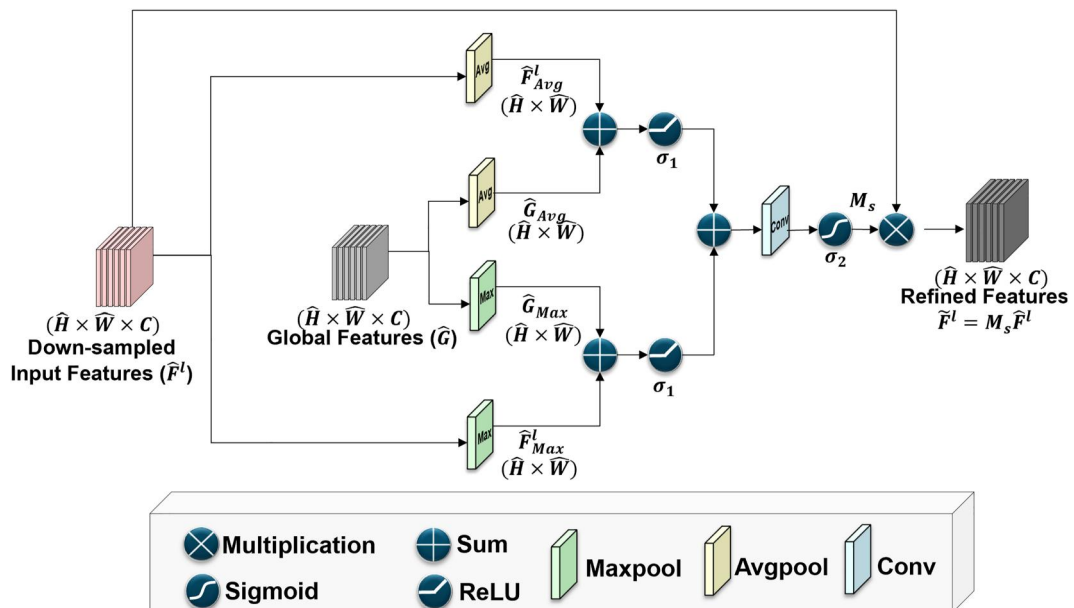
Avg
$\widehat{F}^l_{Avg}$
$(\widehat{H} \times \widehat{W})$

$\sigma_1$

Avg
$\widehat{G}_{Avg}$
$(\widehat{H} \times \widehat{W})$

Conv

$M_s$

$\sigma_2$

$(\widehat{H} \times \widehat{W} \times C)$
Down-sampled Input Features $(\widehat{F}^l)$

$(\widehat{H} \times \widehat{W} \times C)$
Global Features $(\widehat{G})$

Max
$\widehat{G}_{Max}$
$(\widehat{H} \times \widehat{W})$

$\sigma_1$

$(\widehat{H} \times \widehat{W} \times C)$
Refined Features
$\widetilde{F}^l = M_s\widehat{F}^l$

Max
$\widehat{F}^l_{Max}$
$(\widehat{H} \times \widehat{W})$

Multiplication
Sum
Maxpool
Avgpool
Conv
Sigmoid
ReLU